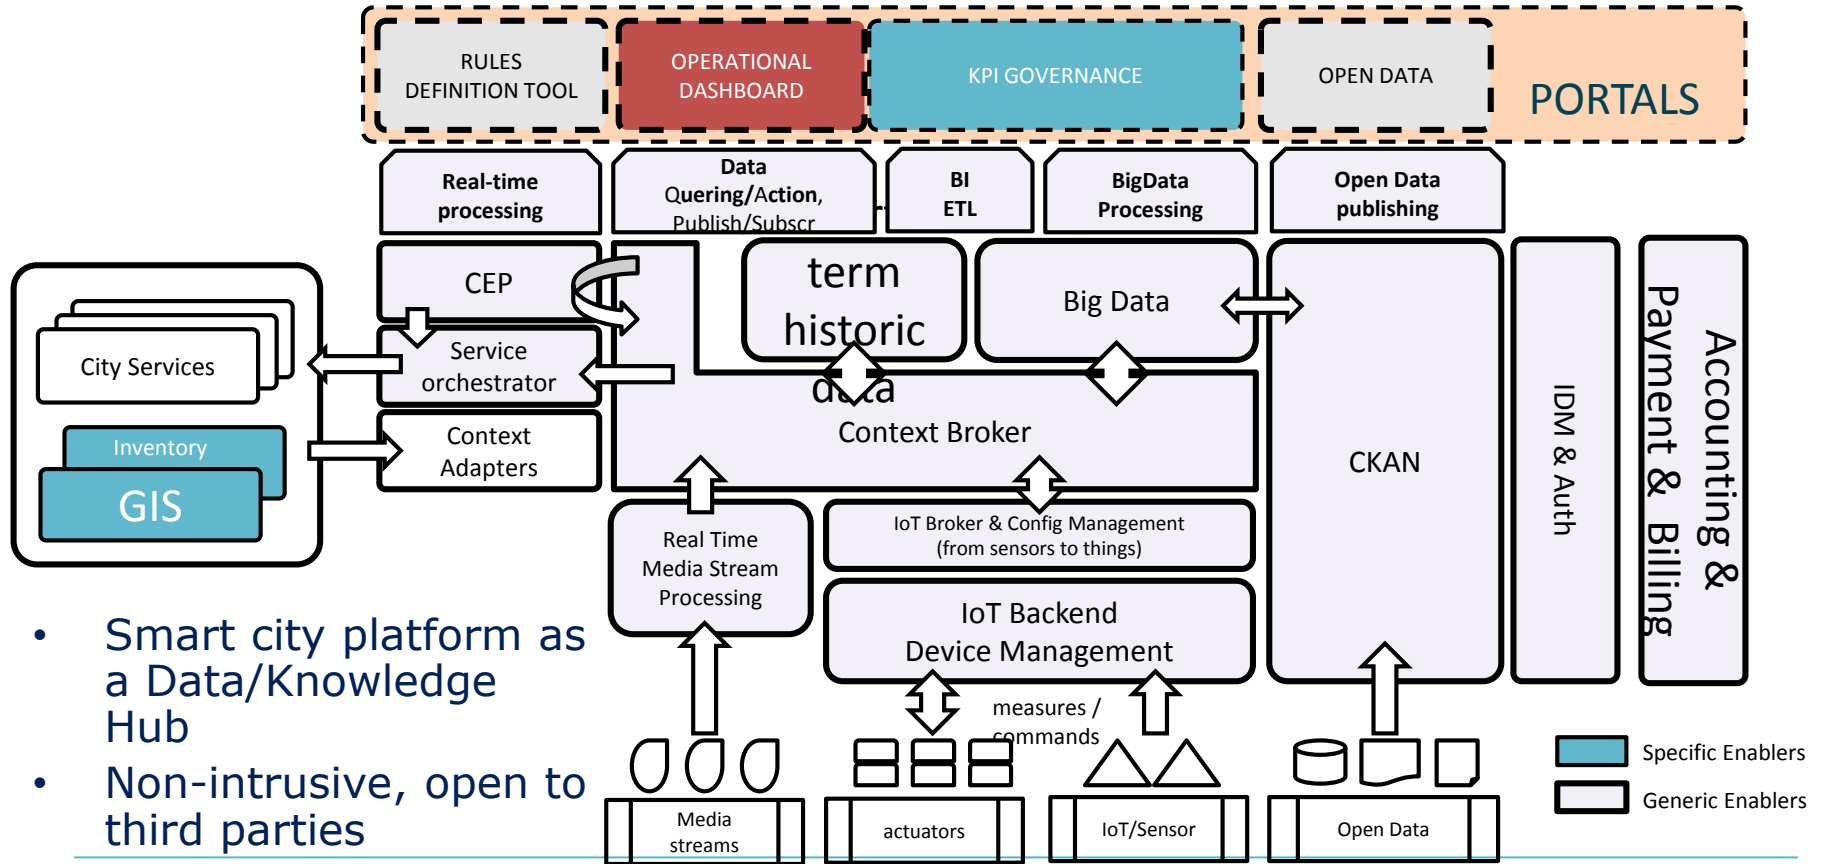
RULES DEFINITION TOOL

OPERATIONAL DASHBOARD

KPI GOVERNANCE

OPEN DATA

PORTALS

Real-time processing

Data Quering/Action, Publish/Subscr

BI ETL

BigData Processing

Open Data publishing

CEP

term historic data

Big Data

Service orchestrator

Context Broker

Context Adapters

CKAN

IDM & Auth

Accounting & Payment & Billing

City Services

Inventory

GIS

Real Time Media Stream Processing

IoT Broker & Config Management (from sensors to things)

IoT Backend Device Management

measures / commands

Media streams

actuators

IoT/Sensor

Open Data

Specific Enablers

Generic Enablers

• Smart city platform as a Data/Knowledge Hub

• Non-intrusive, open to third parties